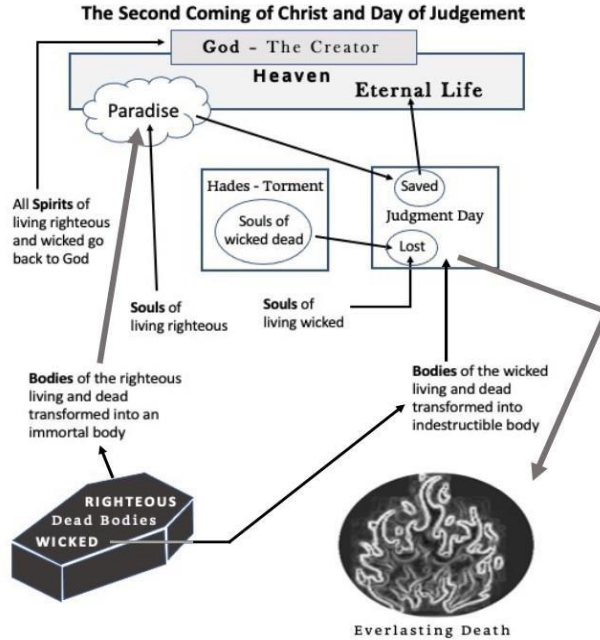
The Second Coming of Christ and Day of Judgement

God - The Creator

Heaven

Eternal Life

Paradise

All **Spirits** of living righteous and wicked go back to God

Hades - Torment

Souls of wicked dead

Saved

Judgment Day

Lost

**Souls** of living righteous

**Souls** of living wicked

**Bodies** of the righteous living and dead transformed into an immortal body

**Bodies** of the wicked living and dead transformed into indestructible body

RIGHTEOUS
Dead Bodies
WICKED

Everlasting Death